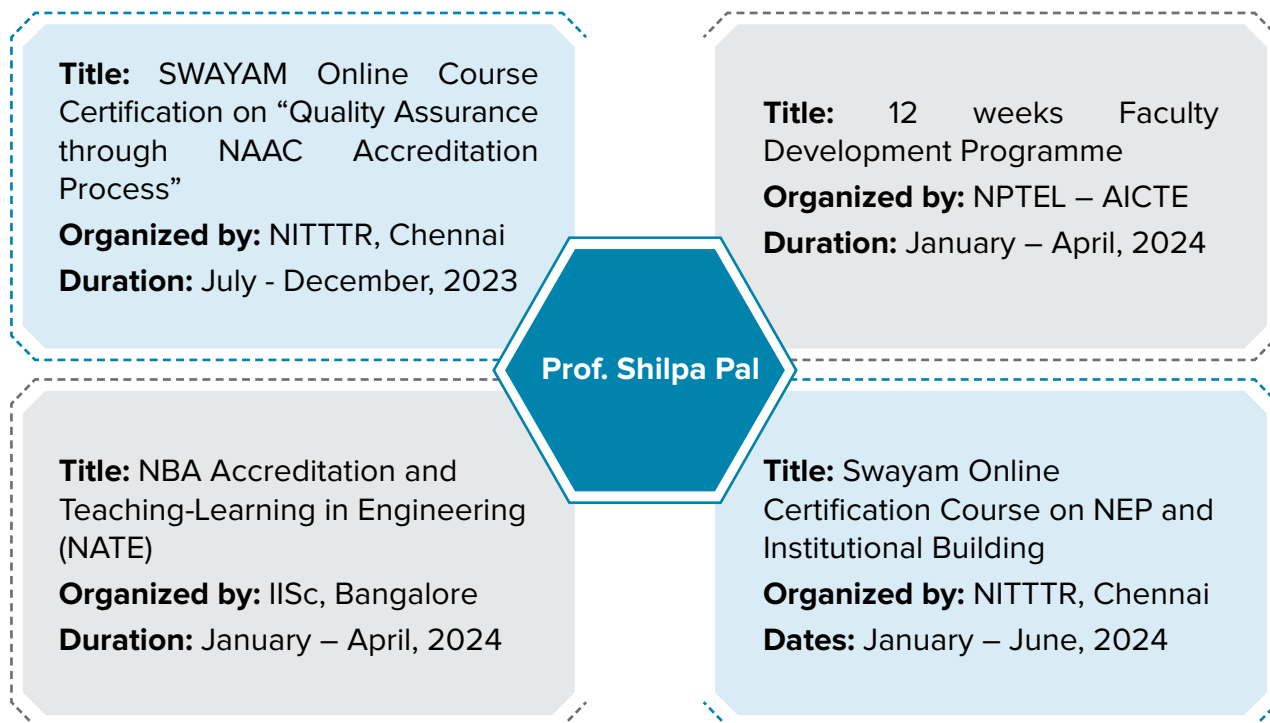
**Title:** SWAYAM Online Course Certification on “Quality Assurance through NAAC Accreditation Process”

**Organized by:** NITTTR, Chennai

**Duration:** July - December, 2023

**Title:** 12 weeks Faculty Development Programme

**Organized by:** NPTEL – AICTE

**Duration:** January – April, 2024

**Prof. Shilpa Pal**

**Title:** NBA Accreditation and Teaching-Learning in Engineering (NATE)

**Organized by:** IISc, Bangalore

**Duration:** January – April, 2024

**Title:** Swayam Online Certification Course on NEP and Institutional Building

**Organized by:** NITTTR, Chennai

**Dates:** January – June, 2024